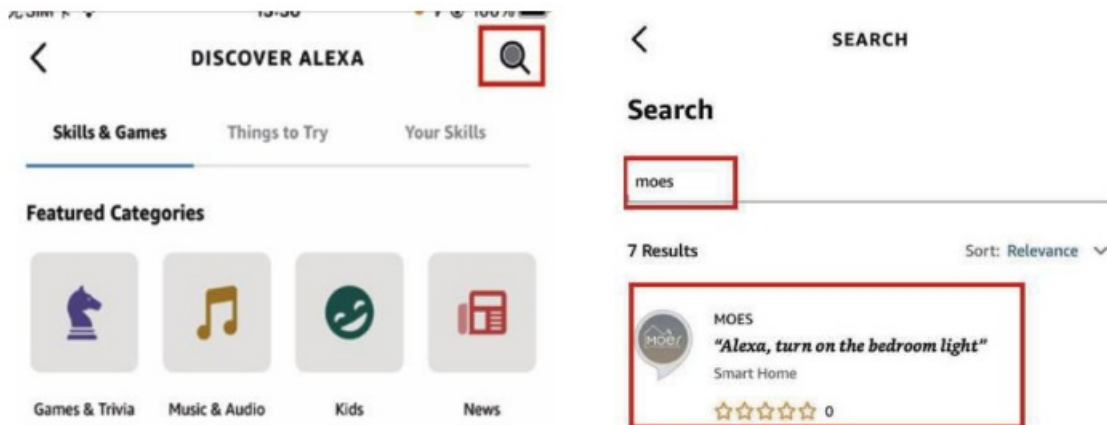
DISCOVER ALEXA

Skills & Games
Things to Try
Your Skills

Featured Categories

Games & Trivia
Music & Audio
Kids
News

SEARCH

Search

moes

7 Results
Sort: Relevance

MOES
"Alexa, turn on the bedroom light"
Smart Home
☆☆☆☆☆ 0